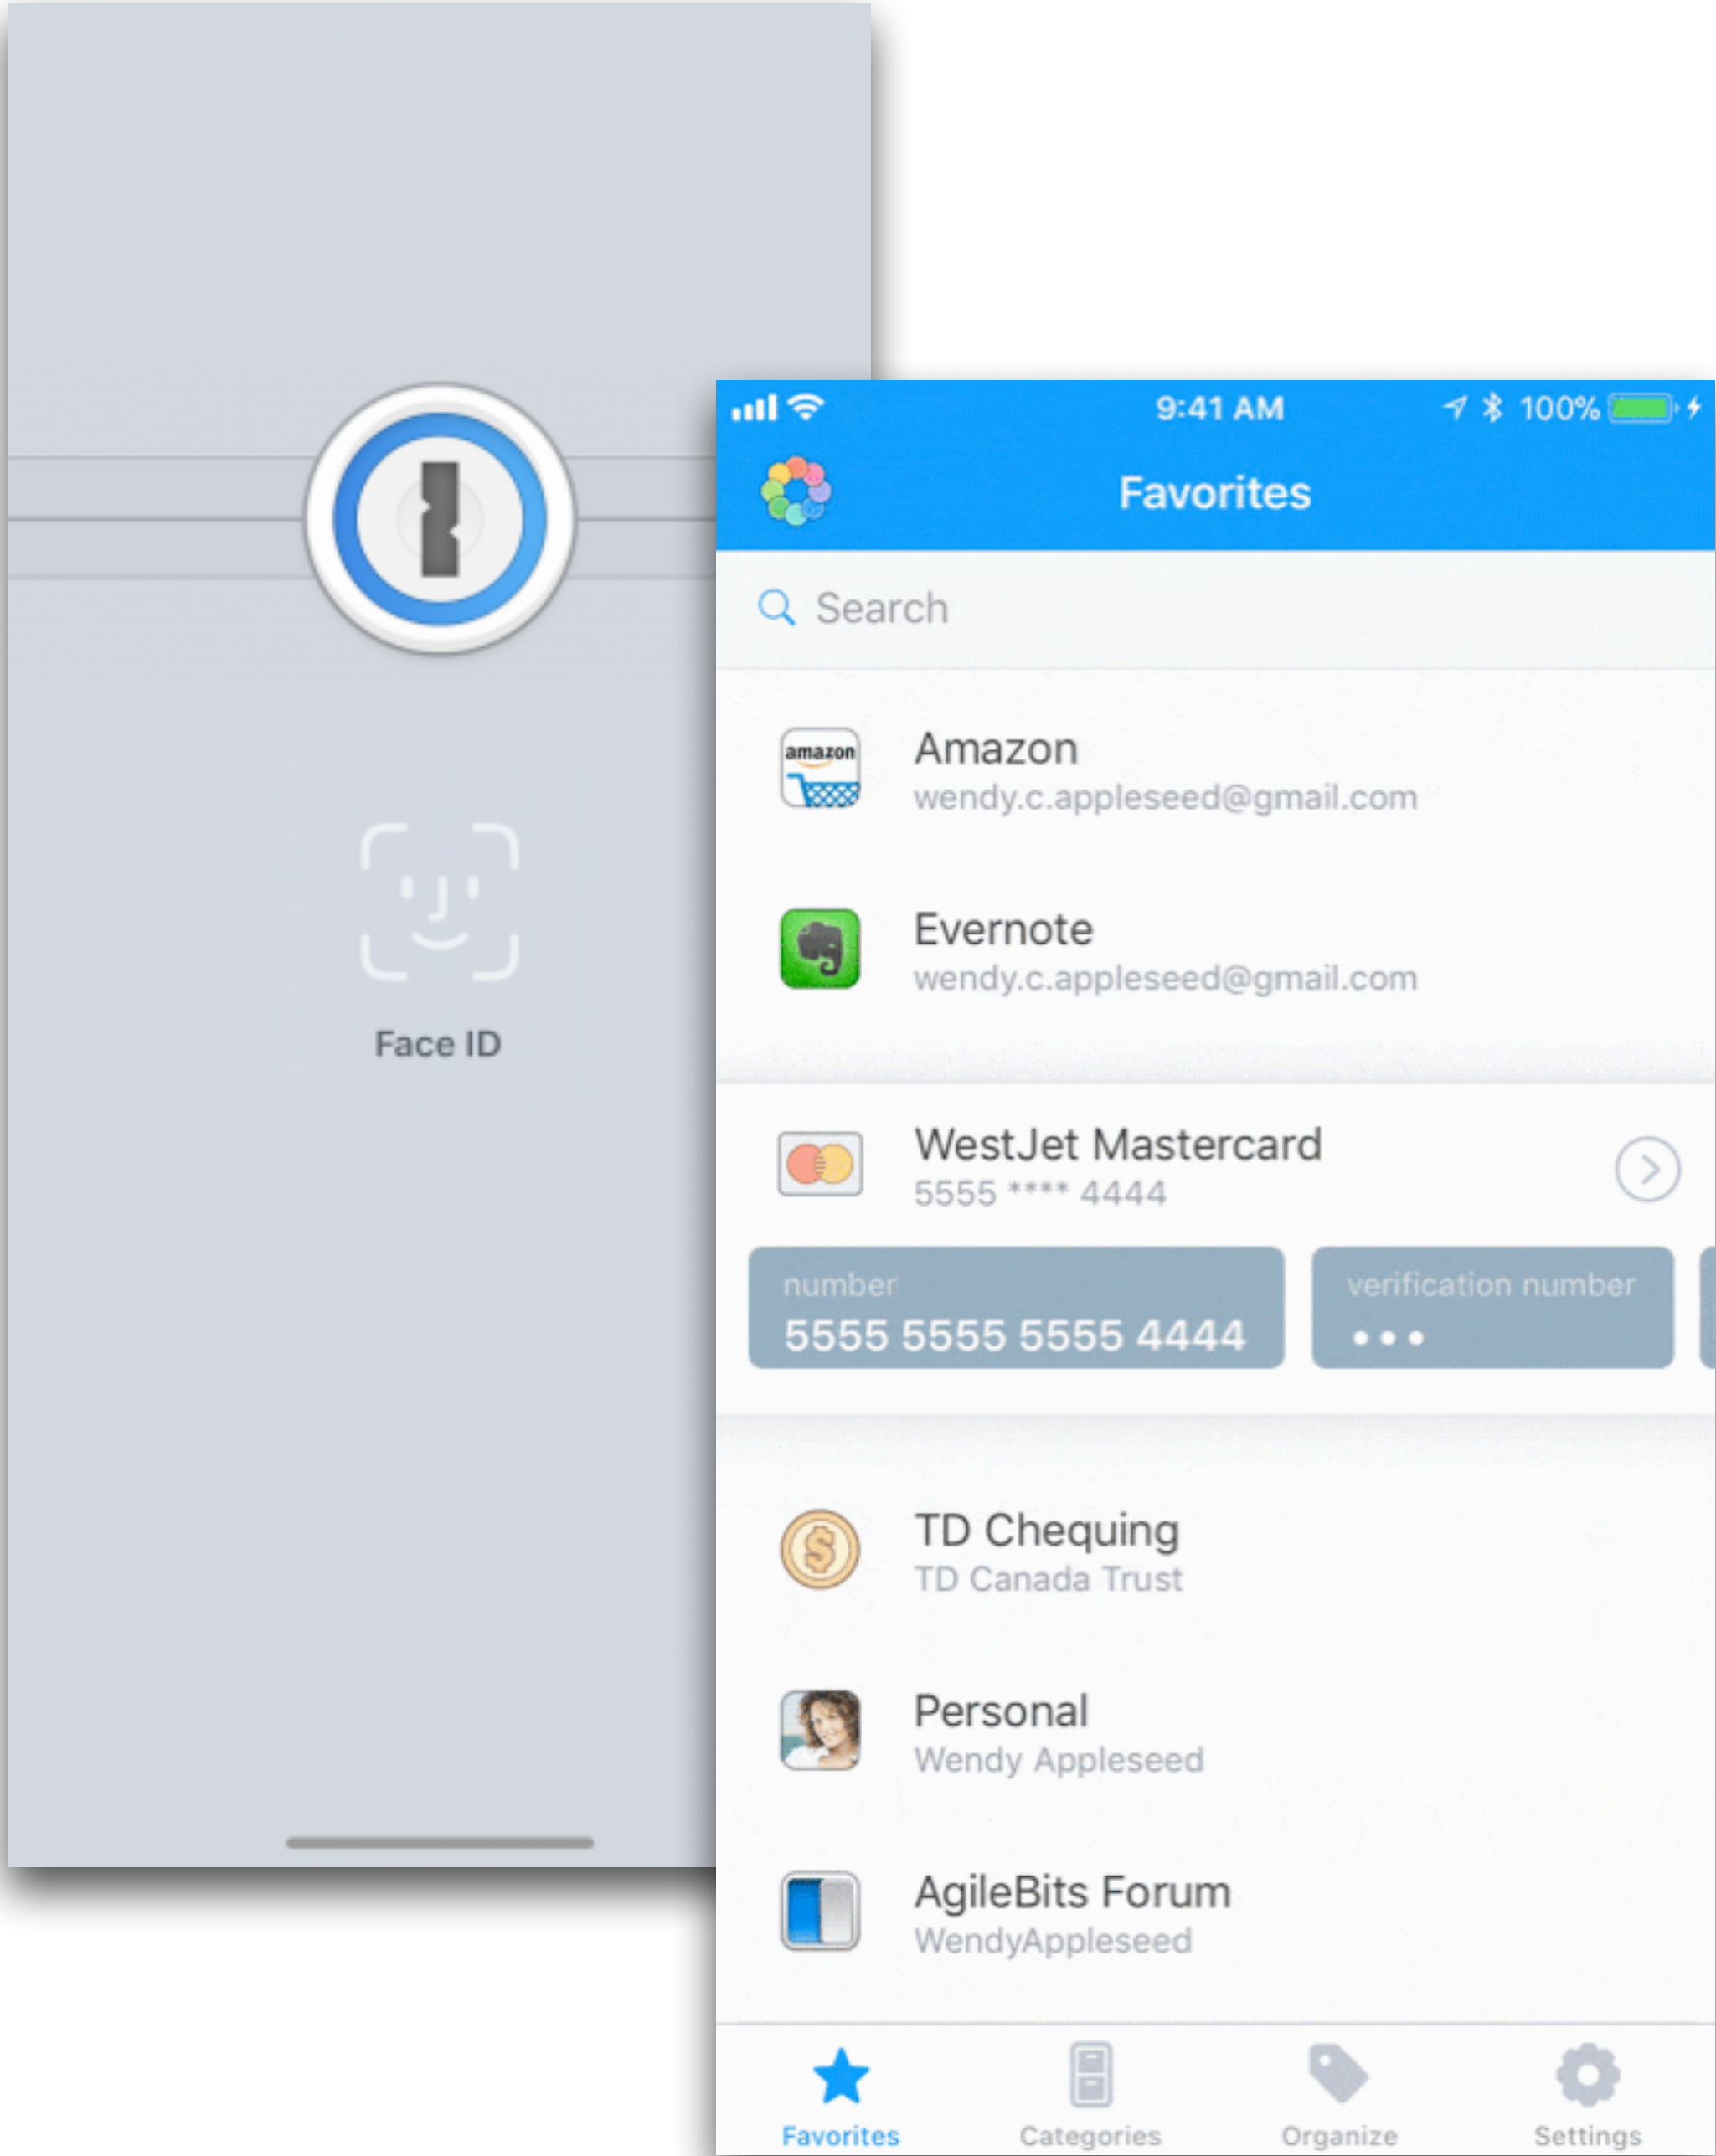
Face ID

9:41 AM
100%

Favorites

Search

amazon
Amazon
wendy.c.appleseed@gmail.com

Evernote
wendy.c.appleseed@gmail.com

WestJet Mastercard
5555 **** 4444

number
5555 5555 5555 4444

verification number
•••

TD Chequing
TD Canada Trust

Personal
Wendy Appleseed

AgileBits Forum
WendyAppleseed

Favorites
Categories
Organize
Settings